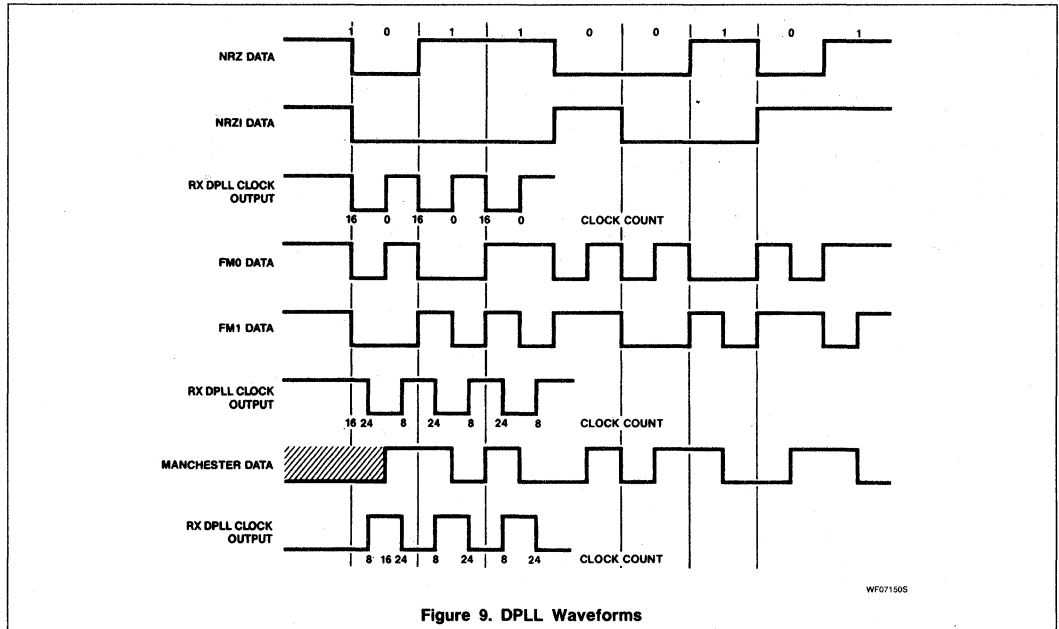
1 0 1 1 0 0 1 0 1

NRZ DATA

NRZI DATA

RX DPLL CLOCK OUTPUT

16 0 16 0 16 0 CLOCK COUNT

FM0 DATA

FM1 DATA

RX DPLL CLOCK OUTPUT

16 24 8 24 8 24 8 CLOCK COUNT

MANCHESTER DATA

RX DPLL CLOCK OUTPUT

8 16 24 8 24 8 24 CLOCK COUNT

WF07150S

Figure 9. DPLL Waveforms